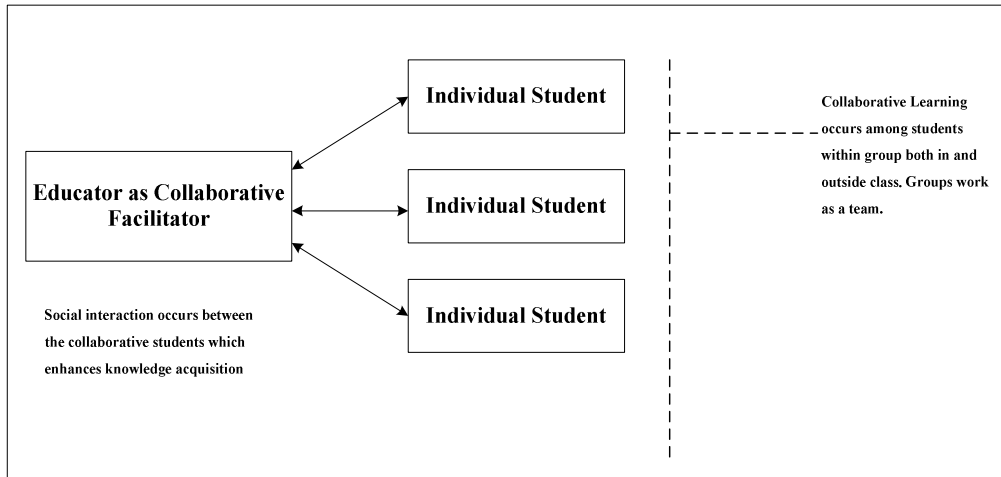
Educator as Collaborative Facilitator

Individual Student

Individual Student

Individual Student

Collaborative Learning occurs among students within group both in and outside class. Groups work as a team.

Social interaction occurs between the collaborative students which enhances knowledge acquisition